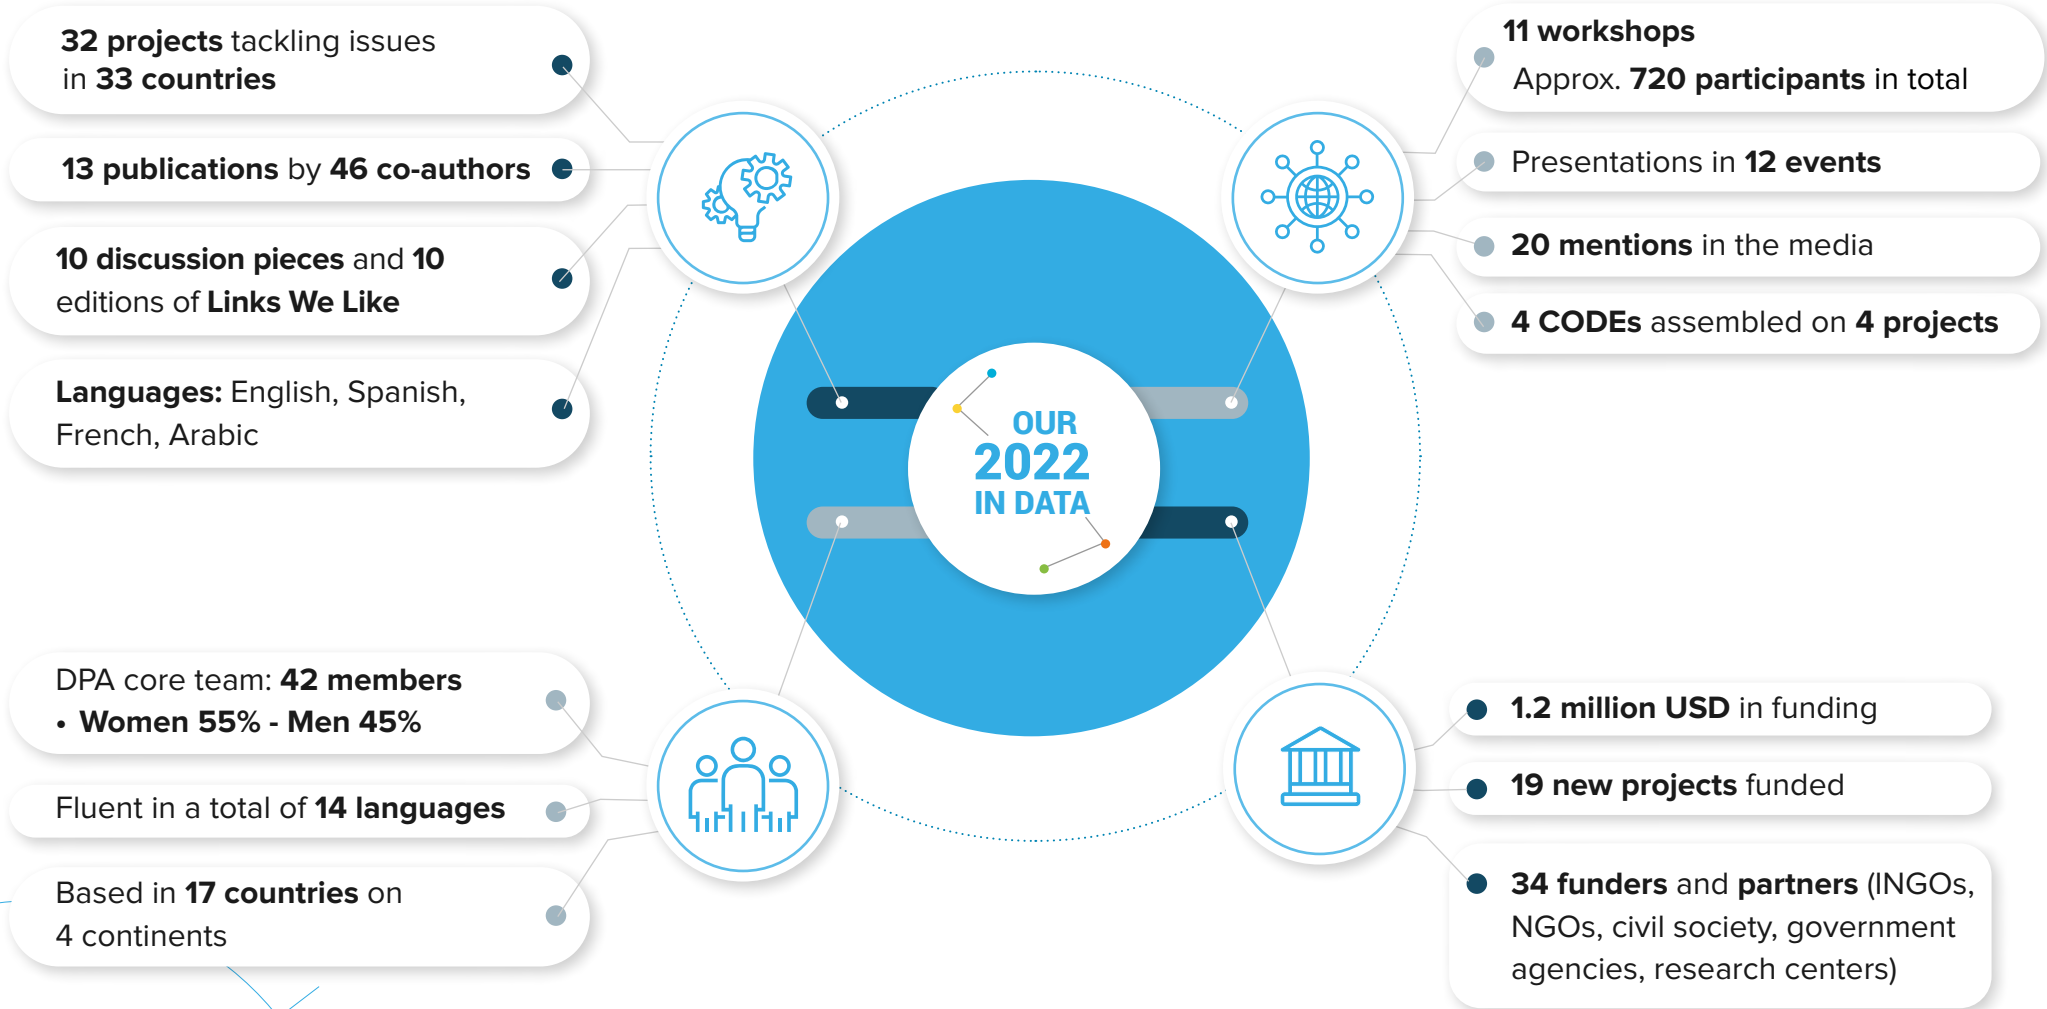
32 projects tackling issues in 33 countries

13 publications by 46 co-authors

10 discussion pieces and 10 editions of Links We Like

Languages: English, Spanish, French, Arabic

11 workshops
Approx. 720 participants in total

Presentations in 12 events

20 mentions in the media

4 CODEs assembled on 4 projects

OUR
2022
IN DATA

DPA core team: 42 members
• Women 55% - Men 45%

Fluent in a total of 14 languages

Based in 17 countries on 4 continents

1.2 million USD in funding

19 new projects funded

34 funders and partners (INGOs, NGOs, civil society, government agencies, research centers)